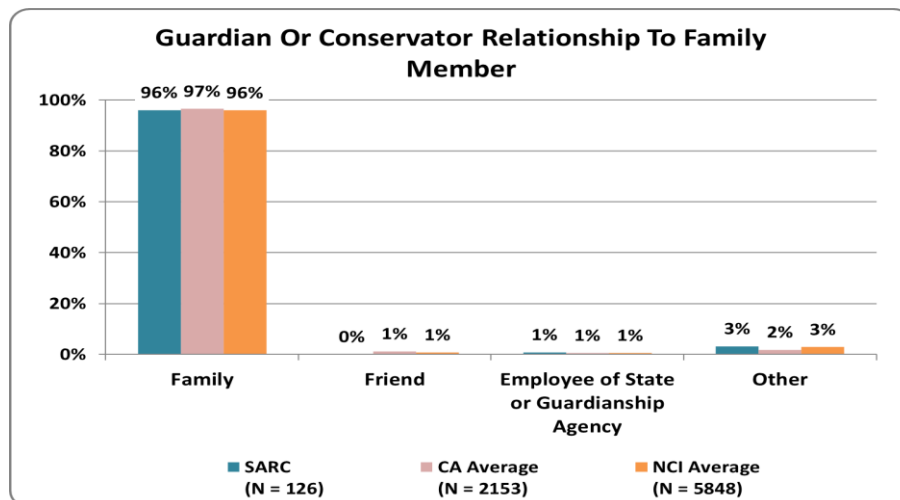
Guardian Or Conservator Relationship To Family Member

100%
80%
60%
40%
20%
0%

96% 97% 96%
0% 1% 1%
1% 1% 1%
3% 2% 3%

Family
Friend
Employee of State or Guardianship Agency
Other

SARC (N = 126)
CA Average (N = 2153)
NCI Average (N = 5848)